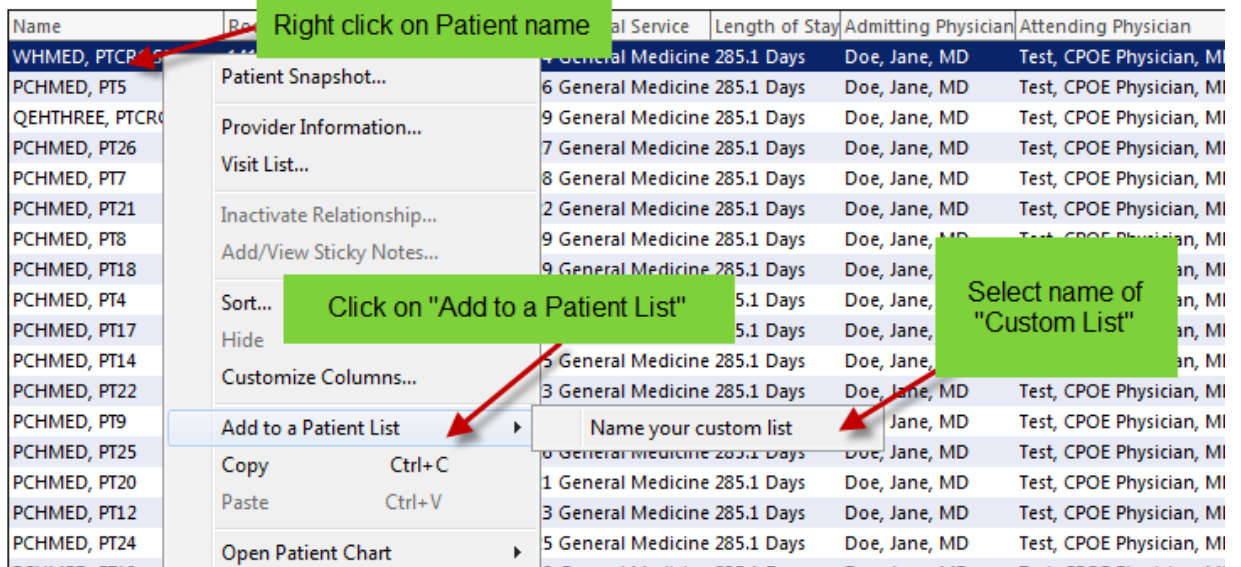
| Name | Ro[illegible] | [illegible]al Service | Length of Stay | Admitting Physician | Attending Physician |
|---|---|---|---|---|---|
| WHMED, PTCR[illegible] | | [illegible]4 General Medicine | 285.1 Days | Doe, Jane, MD | Test, CPOE Physician, M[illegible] |
| PCHMED, PT5 | | 6 General Medicine | 285.1 Days | Doe, Jane, MD | Test, CPOE Physician, M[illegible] |
| QEHTHREE, PTCR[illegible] | | 9 General Medicine | 285.1 Days | Doe, Jane, MD | Test, CPOE Physician, M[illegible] |
| PCHMED, PT26 | | 7 General Medicine | 285.1 Days | Doe, Jane, MD | Test, CPOE Physician, M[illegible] |
| PCHMED, PT7 | | 8 General Medicine | 285.1 Days | Doe, Jane, MD | Test, CPOE Physician, M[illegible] |
| PCHMED, PT21 | | 2 General Medicine | 285.1 Days | Doe, Jane, MD | Test, CPOE Physician, M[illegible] |
| PCHMED, PT8 | | 9 General Medicine | 285.1 Days | Doe, Jane, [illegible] | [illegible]an, M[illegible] |
| PCHMED, PT18 | | 9 General Medicine | 285.1 Days | Doe, Jane, | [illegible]an, M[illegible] |
| PCHMED, PT4 | | | 285.1 Days | Doe, Jane, | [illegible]an, M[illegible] |
| PCHMED, PT17 | | | 285.1 Days | Doe, Jane, | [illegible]an, M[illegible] |
| PCHMED, PT14 | | 5 General Medicine | 285.1 Days | Doe, Jane, | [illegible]an, M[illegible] |
| PCHMED, PT22 | | 3 General Medicine | 285.1 Days | Doe, Jane, MD | Test, CPOE Physician, M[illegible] |
| PCHMED, PT9 | | | | Jane, MD | Test, CPOE Physician, M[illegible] |
| PCHMED, PT25 | | 8 General Medicine | 285.1 Days | Jane, MD | Test, CPOE Physician, M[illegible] |
| PCHMED, PT20 | | 1 General Medicine | 285.1 Days | Doe, Jane, MD | Test, CPOE Physician, M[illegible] |
| PCHMED, PT12 | | 3 General Medicine | 285.1 Days | Doe, Jane, MD | Test, CPOE Physician, M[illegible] |
| PCHMED, PT24 | | 5 General Medicine | 285.1 Days | Doe, Jane, MD | Test, CPOE Physician, M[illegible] |

Right click on Patient name

Patient Snapshot...
Provider Information...
Visit List...
Inactivate Relationship...
Add/View Sticky Notes...
Sort...
Hide
Customize Columns...
Add to a Patient List
Copy Ctrl+C
Paste Ctrl+V
Open Patient Chart

Name your custom list

Click on "Add to a Patient List"

Select name of "Custom List"